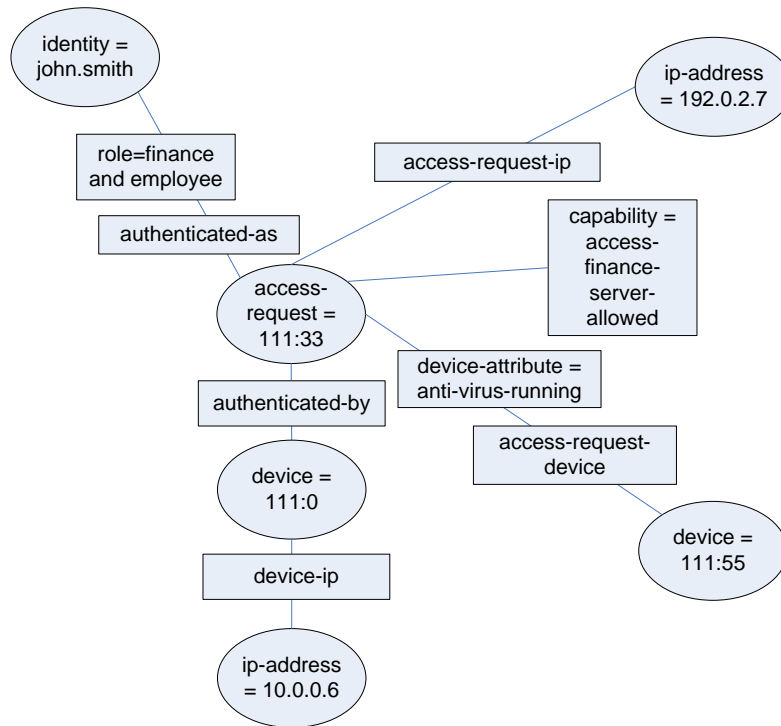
identity = john.smith

ip-address = 192.0.2.7

role=finance and employee

access-request-ip

authenticated-as

capability = access-finance-server-allowed

access-request = 111:33

device-attribute = anti-virus-running

authenticated-by

access-request-device

device = 111:0

device = 111:55

device-ip

ip-address = 10.0.0.6